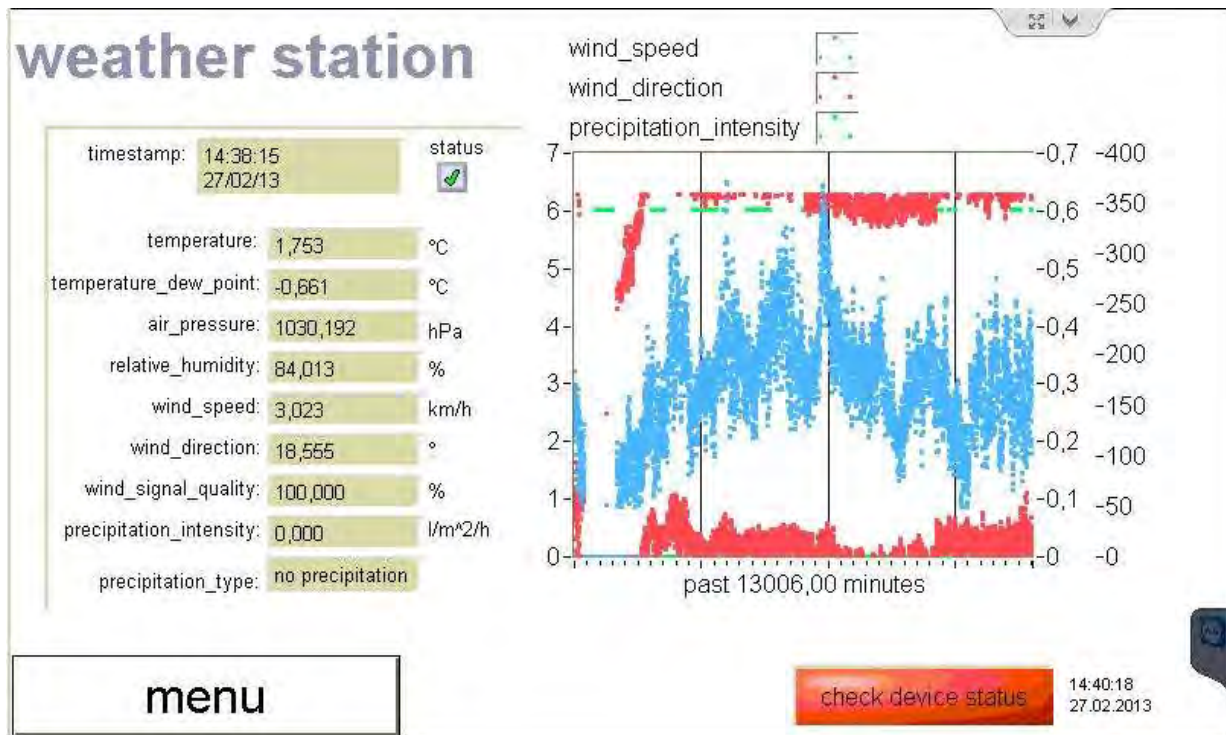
weather station

timestamp: 14:38:15
27/02/13

status

temperature: 1,753 °C
temperature_dew_point: -0,661 °C
air_pressure: 1030,192 hPa
relative_humidity: 84,013 %
wind_speed: 3,023 km/h
wind_direction: 18,555 °
wind_signal_quality: 100,000 %
precipitation_intensity: 0,000 l/m^2/h
precipitation_type: no precipitation

wind_speed
wind_direction
precipitation_intensity

7
6
5
4
3
2
1
0

-0,7
-0,6
-0,5
-0,4
-0,3
-0,2
-0,1
-0

-400
-350
-300
-250
-200
-150
-100
-50
-0

past 13006,00 minutes

menu

check device status

14:40:18
27.02.2013